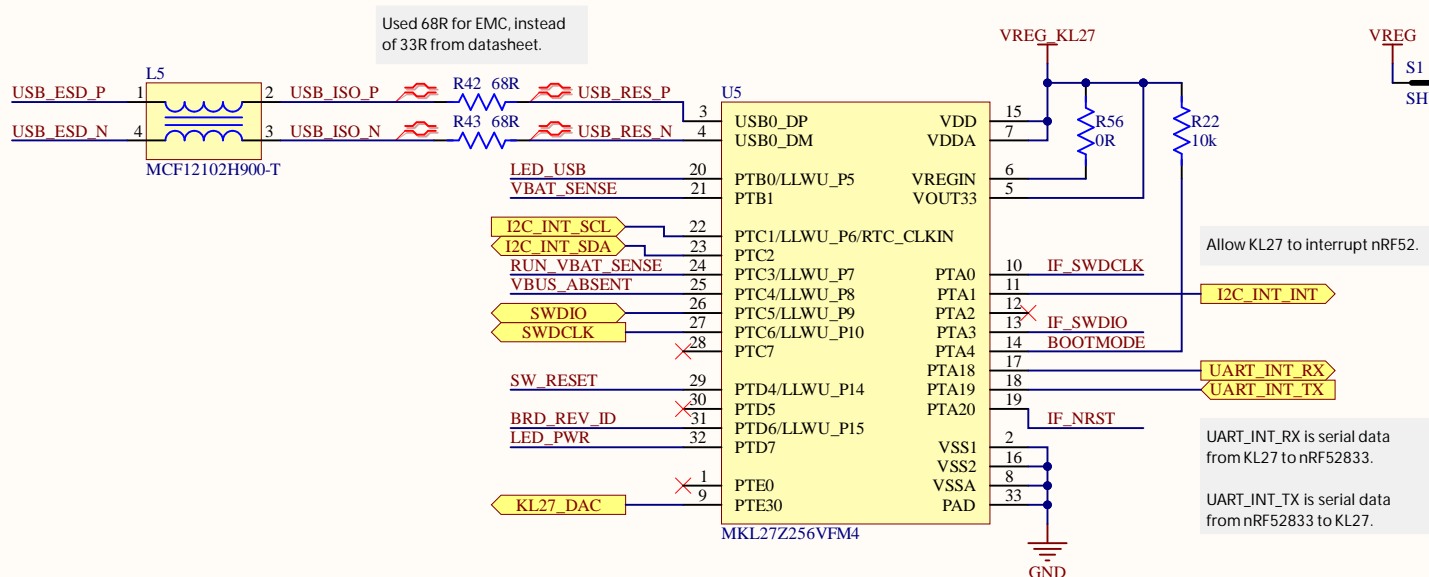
Used 68R for EMC, instead of 33R from datasheet.

VREG_KL27

VREG

S1

SH

L5

USB_ESD_P 1

USB_ESD_N 4

2 USB_ISO_P

3 USB_ISO_N

MCF12102H900-T

R42 68R

R43 68R

USB_RES_P

USB_RES_N

U5

R56 0R

R22 10k

3 USB0_DP

4 USB0_DM

VDD 15

VDDA 7

LED_USB 20 PTB0/LLWU_P5

VBAT_SENSE 21 PTB1

VREGIN 6

VOUT33 5

I2C_INT_SCL 22 PTC1/LLWU_P6/RTC_CLKIN

I2C_INT_SDA 23 PTC2

Allow KL27 to interrupt nRF52.

RUN_VBAT_SENSE 24 PTC3/LLWU_P7

VBUS_ABSENT 25 PTC4/LLWU_P8

SWDIO 26 PTC5/LLWU_P9

SWDCLK 27 PTC6/LLWU_P10

28 PTC7

PTA0 10 IF_SWDCLK

PTA1 11 I2C_INT_INT

PTA2 12

PTA3 13 IF_SWDIO

PTA4 14 BOOTMODE

PTA18 17 UART_INT_RX

PTA19 18 UART_INT_TX

PTA20 19 IF_NRST

SW_RESET 29 PTD4/LLWU_P14

30 PTD5

BRD_REV_ID 31 PTD6/LLWU_P15

LED_PWR 32 PTD7

VSS1 2

VSS2 16

VSSA 8

PAD 33

1 PTE0

KL27_DAC 9 PTE30

MKL27Z256VFM4

GND

UART_INT_RX is serial data from KL27 to nRF52833.

UART_INT_TX is serial data from nRF52833 to KL27.